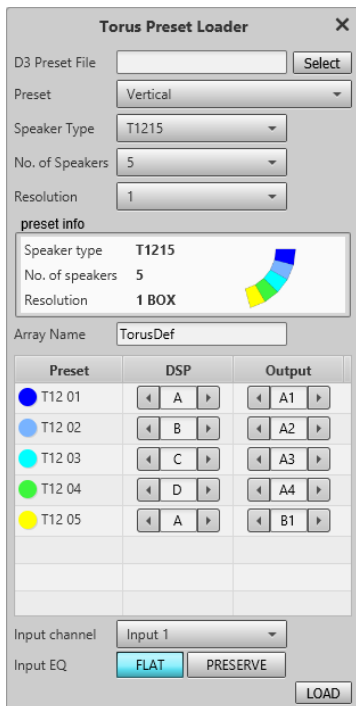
Torus Preset Loader ✕

D3 Preset File
Select

Preset
Vertical

Speaker Type
T1215

No. of Speakers
5

Resolution
1

preset info

Speaker type T1215
No. of speakers 5
Resolution 1 BOX

Array Name
TorusDef

| Preset | DSP | Output |
|---|---|---|
| T12 01 | A | A1 |
| T12 02 | B | A2 |
| T12 03 | C | A3 |
| T12 04 | D | A4 |
| T12 05 | A | B1 |

Input channel
Input 1

Input EQ
FLAT
PRESERVE

LOAD